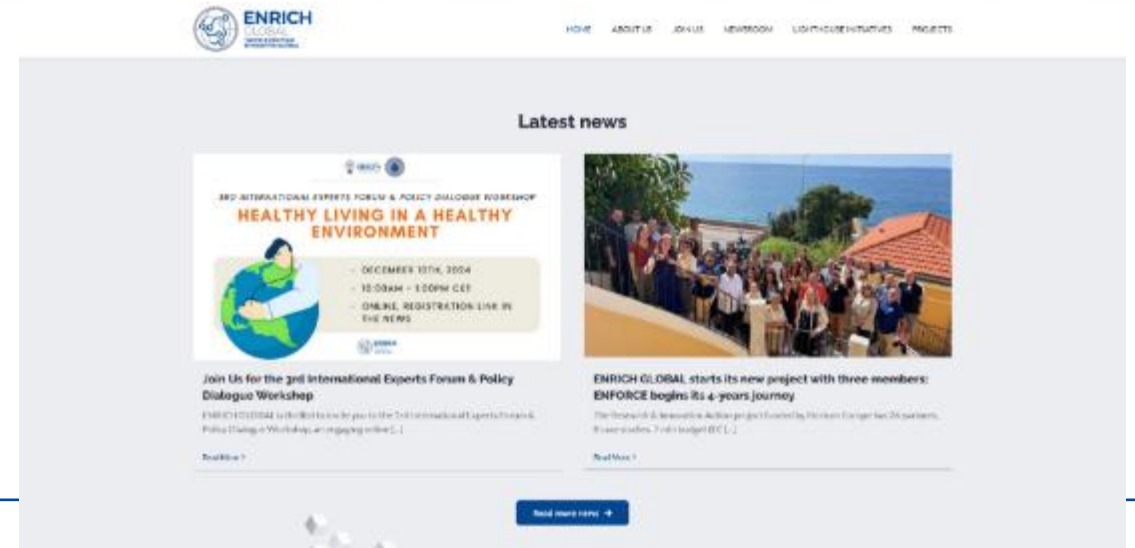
ENRICH GLOBAL

HOME ABOUT US JOIN US NEWSROOM LIGHTHOUSE INITIATIVES PROJECTS

Latest news

3RD INTERNATIONAL EXPERTS FORUM & POLICY DIALOGUE WORKSHOP

HEALTHY LIVING IN A HEALTHY ENVIRONMENT

DECEMBER 10TH, 2024

10:00AM - 1:00PM CET

ONLINE, REGISTRATION LINK IN THE NEWS

Join Us for the 3rd International Experts Forum & Policy Dialogue Workshop

ENRICH GLOBAL is thrilled to invite you to the 3rd International Experts Forum & Policy Dialogue Workshop, an engaging online [...]

Read More >

ENRICH GLOBAL starts its new project with three members: ENFORCE begins its 4-years journey

The Research & Innovation Action project funded by Horizon Europe has 26 partners, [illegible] [...]

Read More >

Read more news →